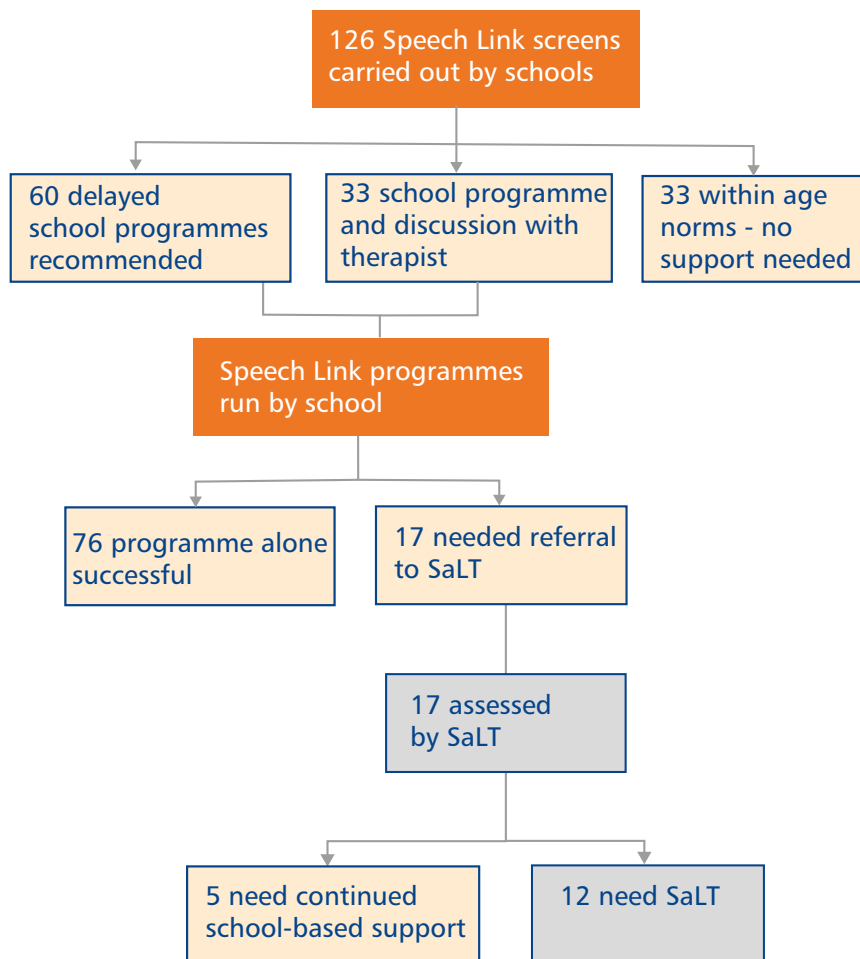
126 Speech Link screens carried out by schools

60 delayed school programmes recommended

33 school programme and discussion with therapist

33 within age norms - no support needed

Speech Link programmes run by school

76 programme alone successful

17 needed referral to SaLT

17 assessed by SaLT

5 need continued school-based support

12 need SaLT